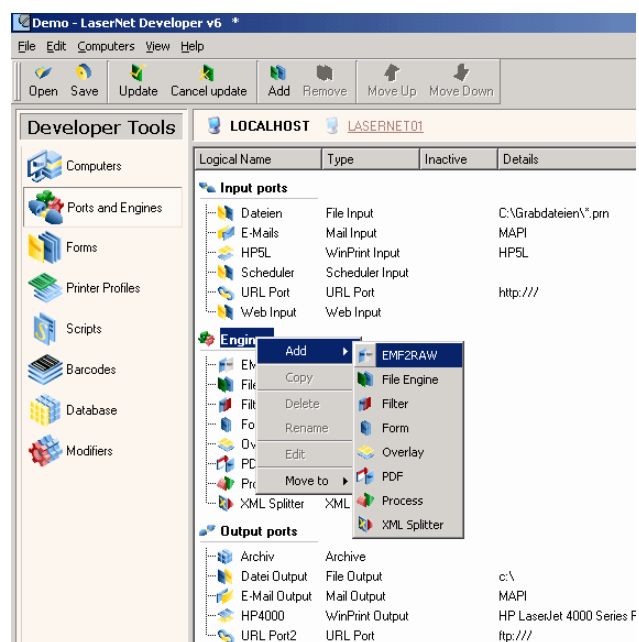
Demo - LaserNet Developer v6 *

File Edit Computers View Help

Open Save Update Cancel update Add Remove Move Up Move Down

Developer Tools

Computers
Ports and Engines
Forms
Printer Profiles
Scripts
Barcodes
Database
Modifiers

LOCALHOST LASERNET01

| Logical Name | Type | Inactive | Details |
|---|---|---|---|
| Input ports | | | |
| Dateien | File Input | | C:\Grabdateien\*.prn |
| E-Mails | Mail Input | | MAPI |
| HP5L | WinPrint Input | | HP5L |
| Scheduler | Scheduler Input | | |
| URL Port | URL Port | | http:/// |
| Web Input | Web Input | | |
| Engin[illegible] | | | |
| EM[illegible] | | | |
| File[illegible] | | | |
| Filt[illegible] | | | |
| Fo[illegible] | | | |
| Ov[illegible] | | | |
| PD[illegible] | | | |
| Pro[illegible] | | | |
| XML Splitter | XML | | |
| Output ports | | | |
| Archiv | Archive | | |
| Datei Output | File Output | | c:\ |
| E-Mail Output | Mail Output | | MAPI |
| HP4000 | WinPrint Output | | HP LaserJet 4000 Series F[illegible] |
| URL Port2 | URL Port | | ftp:/// |

Add
Copy
Delete
Rename
Edit
Move to

EMF2RAW
File Engine
Filter
Form
Overlay
PDF
Process
XML Splitter